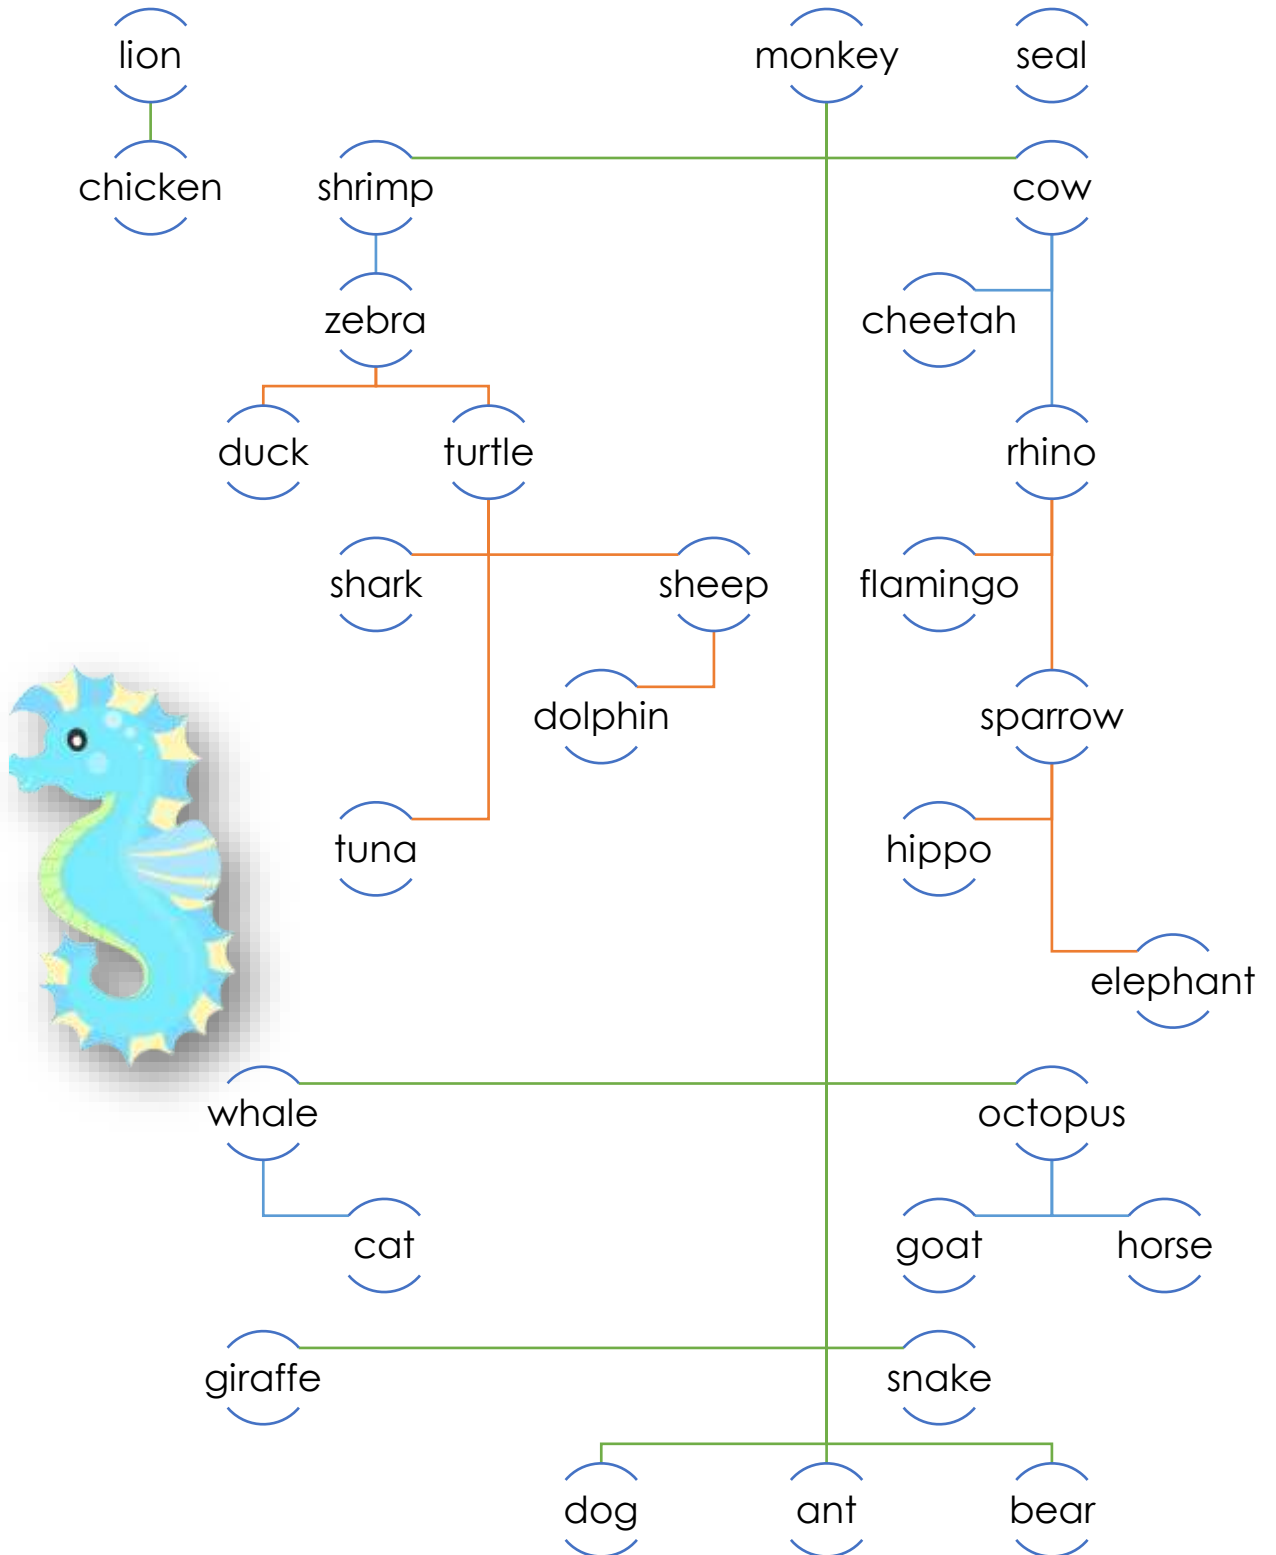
lion

monkey

seal

chicken

shrimp

cow

zebra

cheetah

duck

turtle

rhino

shark

sheep

flamingo

dolphin

sparrow

tuna

hippo

elephant

whale

octopus

cat

goat

horse

giraffe

snake

dog

ant

bear